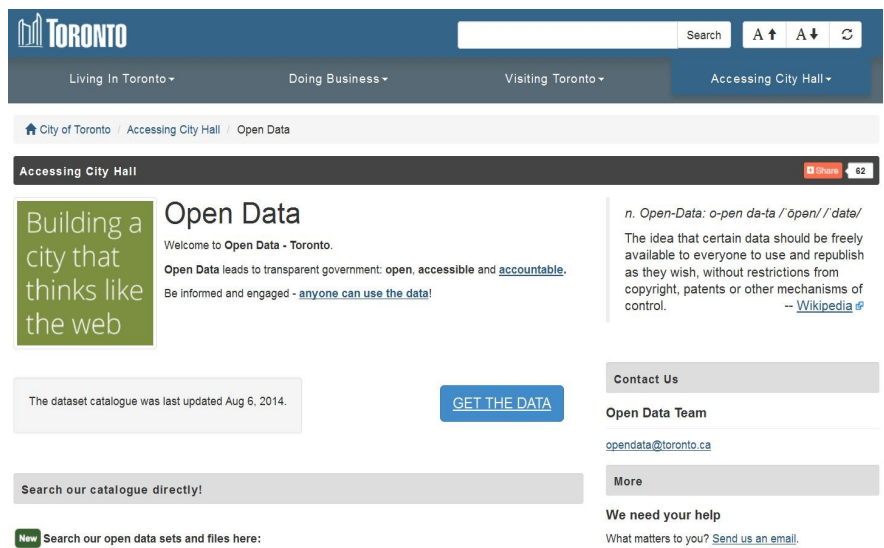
TORONTO

Search

A↑ A↓

Living In Toronto ▾ Doing Business ▾ Visiting Toronto ▾ Accessing City Hall ▾

City of Toronto / Accessing City Hall / Open Data

Accessing City Hall

Share 62

Building a city that thinks like the web

Open Data

Welcome to **Open Data - Toronto**.

**Open Data** leads to transparent government: **open**, **accessible** and **accountable**.

Be informed and engaged - **anyone can use the data**!

*n. Open-Data: o-pen da-ta /ˈōpən/ /ˈdatə/*

The idea that certain data should be freely available to everyone to use and republish as they wish, without restrictions from copyright, patents or other mechanisms of control. -- Wikipedia

The dataset catalogue was last updated Aug 6, 2014.

GET THE DATA

Contact Us

Open Data Team

opendata@toronto.ca

Search our catalogue directly!

More

We need your help

New Search our open data sets and files here:

What matters to you? Send us an email.